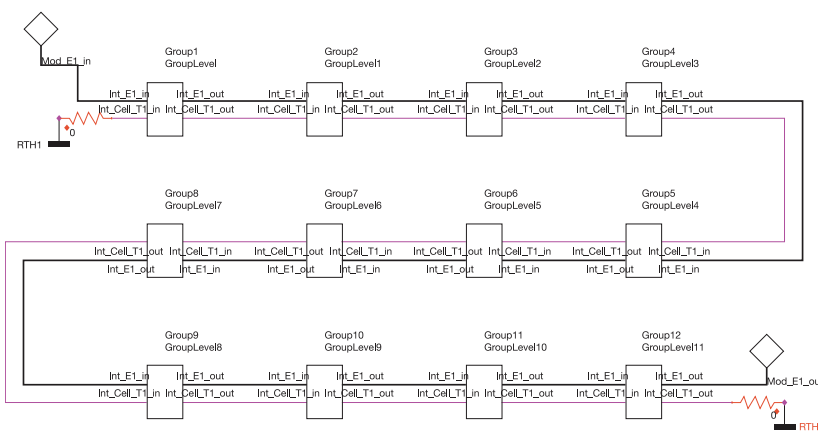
Mod_E1_in

RTH1

0

Group1
GroupLevel

Int_E1_in
Int_Cell_T1_in
Int_E1_out
Int_Cell_T1_out

Group2
GroupLevel1

Int_E1_in
Int_Cell_T1_in
Int_E1_out
Int_Cell_T1_out

Group3
GroupLevel2

Int_E1_in
Int_Cell_T1_in
Int_E1_out
Int_Cell_T1_out

Group4
GroupLevel3

Int_E1_in
Int_Cell_T1_in
Int_E1_out
Int_Cell_T1_out

Group8
GroupLevel7

Int_Cell_T1_out
Int_E1_out
Int_Cell_T1_in
Int_E1_in

Group7
GroupLevel6

Int_Cell_T1_out
Int_E1_out
Int_Cell_T1_in
Int_E1_in

Group6
GroupLevel5

Int_Cell_T1_out
Int_E1_out
Int_Cell_T1_in
Int_E1_in

Group5
GroupLevel4

Int_Cell_T1_out
Int_E1_out
Int_Cell_T1_in
Int_E1_in

Group9
GroupLevel8

Int_E1_in
Int_Cell_T1_in
Int_E1_out
Int_Cell_T1_out

Group10
GroupLevel9

Int_E1_in
Int_Cell_T1_in
Int_E1_out
Int_Cell_T1_out

Group11
GroupLevel10

Int_E1_in
Int_Cell_T1_in
Int_E1_out
Int_Cell_T1_out

Group12
GroupLevel11

Int_E1_in
Int_Cell_T1_in
Int_E1_out
Int_Cell_T1_out

Mod_E1_out

0

RTH